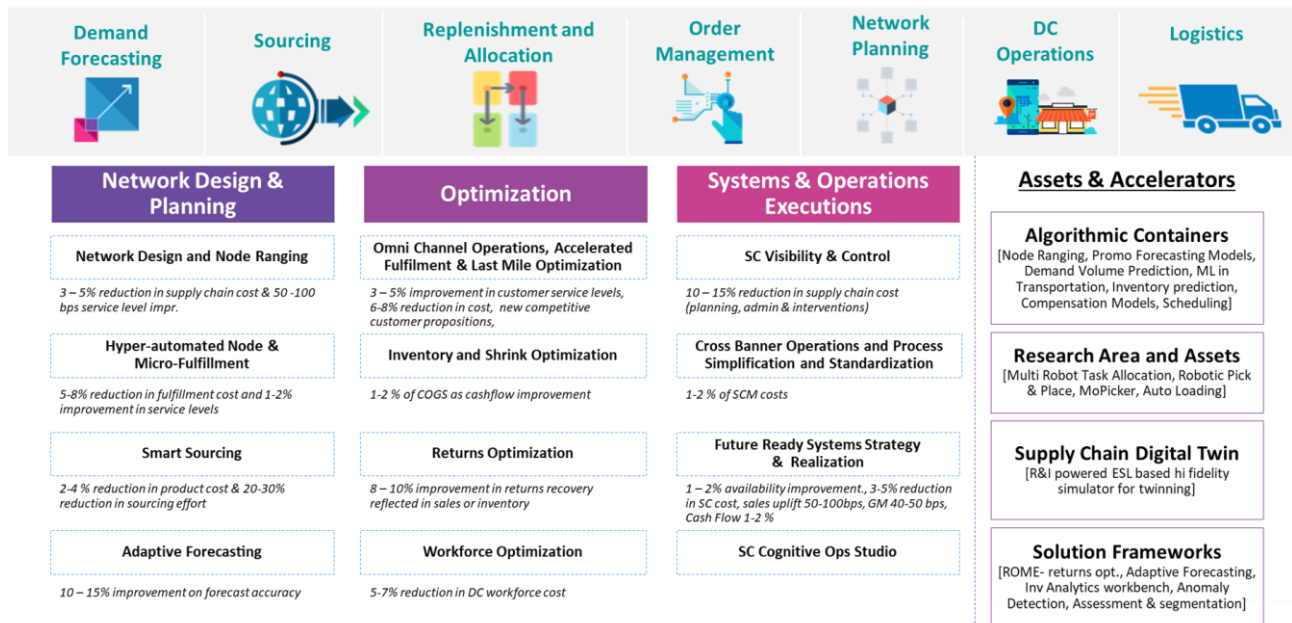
Demand Forecasting

Sourcing

Replenishment and Allocation

Order Management

Network Planning

DC Operations

Logistics

Network Design & Planning

Network Design and Node Ranging

3 – 5% reduction in supply chain cost & 50 -100 bps service level impr.

Hyper-automated Node & Micro-Fulfillment

5-8% reduction in fulfillment cost and 1-2% improvement in service levels

Smart Sourcing

2-4 % reduction in product cost & 20-30% reduction in sourcing effort

Adaptive Forecasting

10 – 15% improvement on forecast accuracy

Optimization

Omni Channel Operations, Accelerated Fulfilment & Last Mile Optimization

3 – 5% improvement in customer service levels, 6-8% reduction in cost, new competitive customer propositions,

Inventory and Shrink Optimization

1-2 % of COGS as cashflow improvement

Returns Optimization

8 – 10% improvement in returns recovery reflected in sales or inventory

Workforce Optimization

5-7% reduction in DC workforce cost

Systems & Operations Executions

SC Visibility & Control

10 – 15% reduction in supply chain cost (planning, admin & interventions)

Cross Banner Operations and Process Simplification and Standardization

1-2 % of SCM costs

Future Ready Systems Strategy & Realization

1 – 2% availability improvement., 3-5% reduction in SC cost, sales uplift 50-100bps, GM 40-50 bps, Cash Flow 1-2 %

SC Cognitive Ops Studio

Assets & Accelerators

Algorithmic Containers
[Node Ranging, Promo Forecasting Models, Demand Volume Prediction, ML in Transportation, Inventory prediction, Compensation Models, Scheduling]

Research Area and Assets
[Multi Robot Task Allocation, Robotic Pick & Place, MoPicker, Auto Loading]

Supply Chain Digital Twin
[R&I powered ESL based hi fidelity simulator for twinning]

Solution Frameworks
[ROME- returns opt., Adaptive Forecasting, Inv Analytics workbench, Anomaly Detection, Assessment & segmentation]